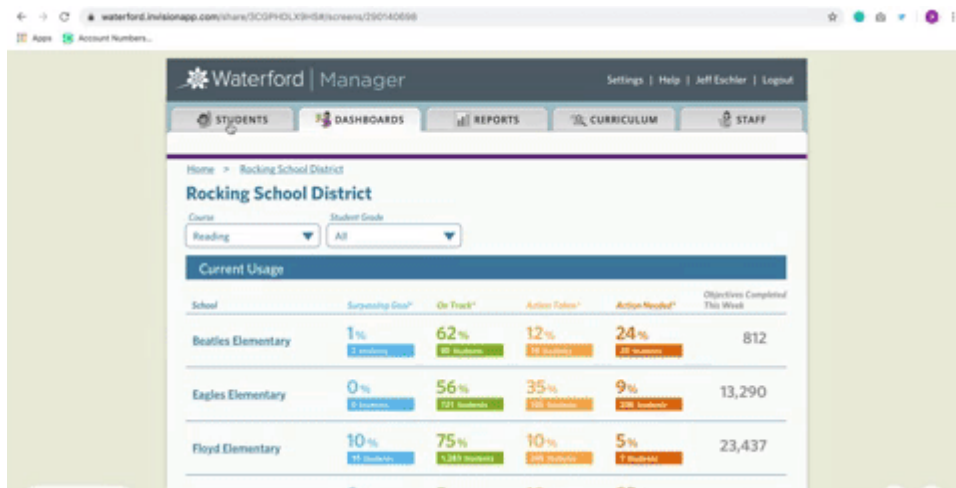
waterford.invisionapp.com/share/3CGPHDLX9HS#/screens/290140698

Apps Account Numbers...

Waterford | Manager

Settings | Help | Jeff Eschler | Logout

STUDENTS DASHBOARDS REPORTS CURRICULUM STAFF

Home > Rocking School District

Rocking School District

Course
Reading

Student Grade
All

Current Usage

| School | Surpassing Goal* | On Track* | Action Taken* | Action Needed* | Objectives Completed This Week |
|---|---|---|---|---|---|
| Beatles Elementary | 1% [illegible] | 62% 80 Students | 12% 18 Students | 24% 20 Students | 812 |
| Eagles Elementary | 0% 0 Students | 56% 721 Students | 35% 105 Students | 9% 206 Students | 13,290 |
| Floyd Elementary | 10% 11 Students | 75% 1,283 Students | 10% 205 Students | 5% 7 Students | 23,437 |